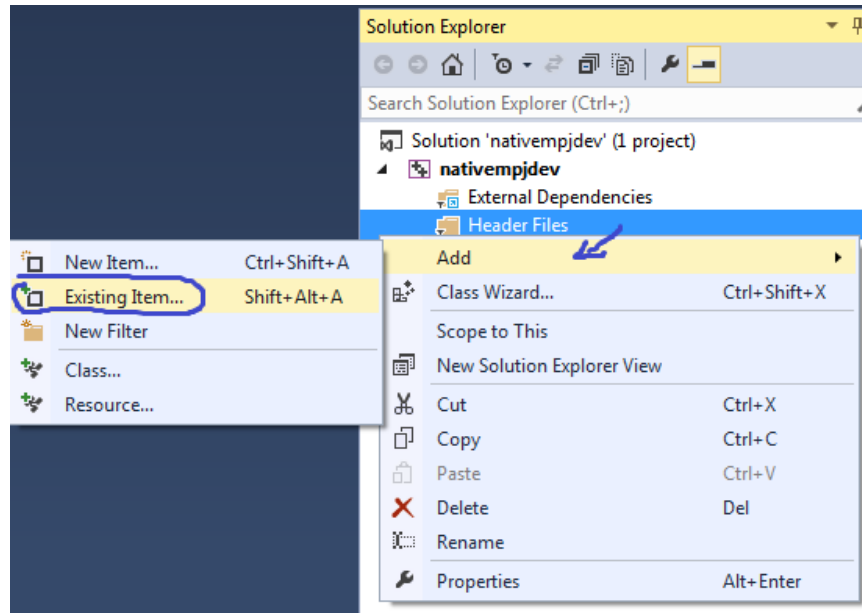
Solution Explorer

Search Solution Explorer (Ctrl+;)

Solution 'nativempjdev' (1 project)
nativempjdev
External Dependencies
Header Files

New Item... Ctrl+Shift+A
Existing Item... Shift+Alt+A
New Filter
Class...
Resource...

Add
Class Wizard... Ctrl+Shift+X
Scope to This
New Solution Explorer View
Cut Ctrl+X
Copy Ctrl+C
Paste Ctrl+V
Delete Del
Rename
Properties Alt+Enter